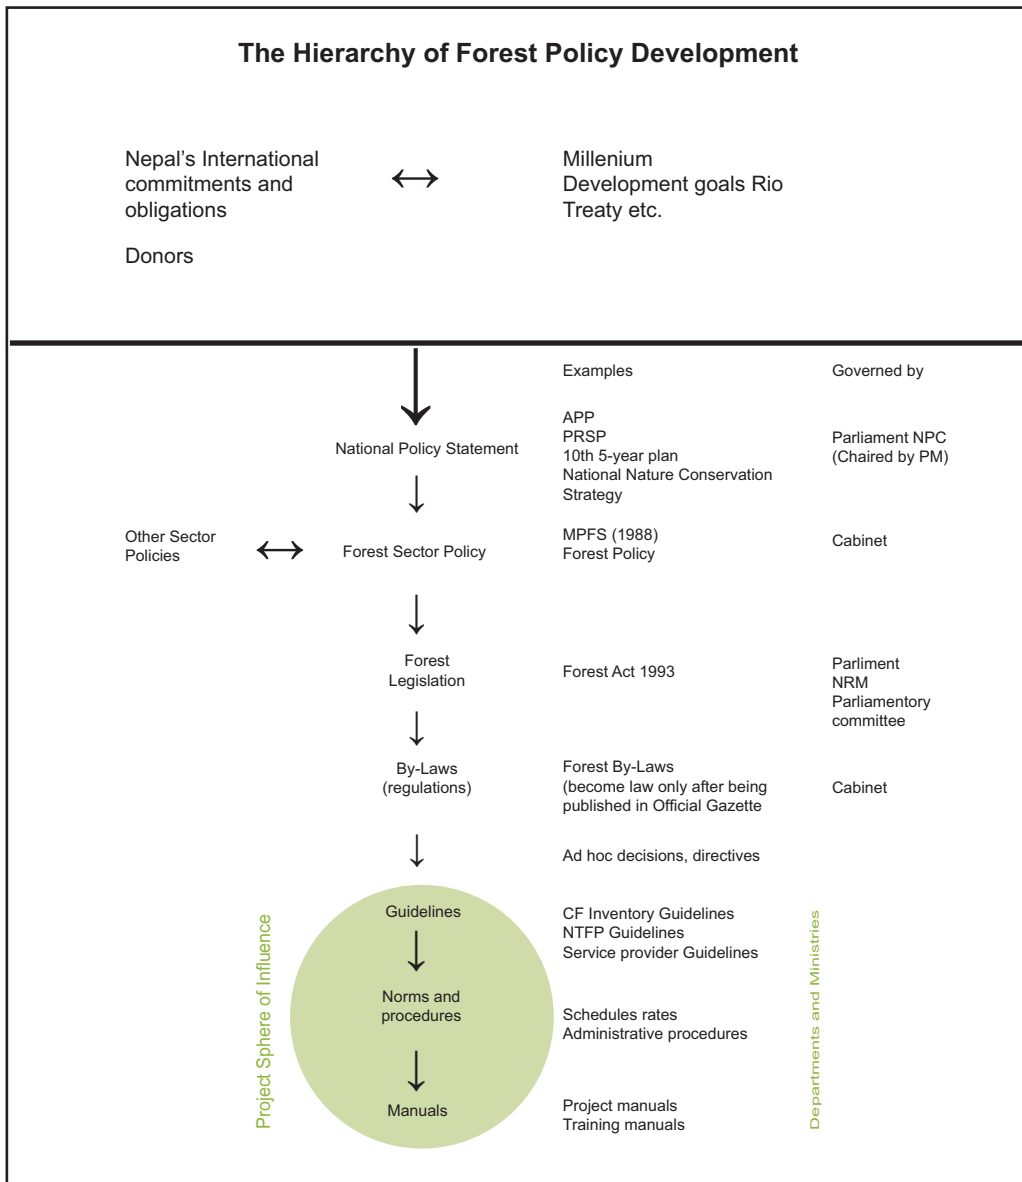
The Hierarchy of Forest Policy Development

Nepal's International commitments and obligations

Donors

↔

Millenium Development goals Rio Treaty etc.

Examples

Governed by

National Policy Statement

APP
PRSP
10th 5-year plan
National Nature Conservation Strategy

Parliament NPC (Chaired by PM)

Other Sector Policies

↔

Forest Sector Policy

MPFS (1988)
Forest Policy

Cabinet

Forest Legislation

Forest Act 1993

Parliment
NRM
Parliamentory committee

By-Laws (regulations)

Forest By-Laws (become law only after being published in Official Gazette

Cabinet

Ad hoc decisions, directives

Project Sphere of Influence

Guidelines

CF Inventory Guidelines
NTFP Guidelines
Service provider Guidelines

Norms and procedures

Schedules rates
Administrative procedures

Manuals

Project manuals
Training manuals

Departments and Ministries